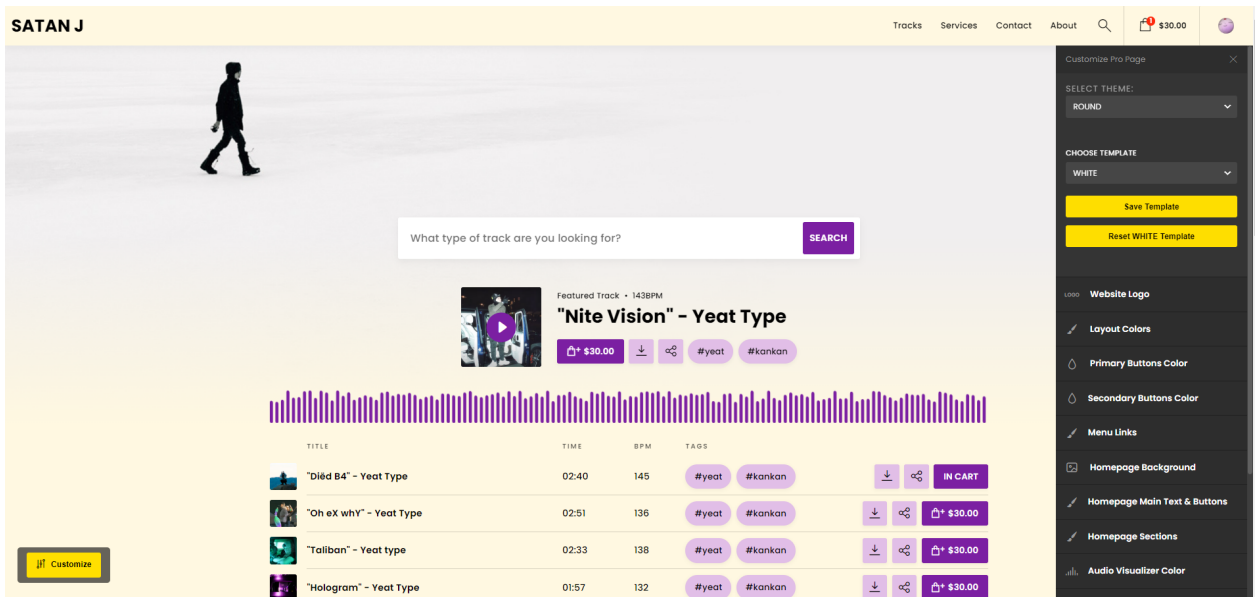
SATAN J

Tracks Services Contact About 1 $30.00

What type of track are you looking for? SEARCH

Featured Track • 143BPM

"Nite Vision" - Yeat Type

$30.00 #yeat #kankan

| TITLE | TIME | BPM | TAGS | |
|---|---|---|---|---|
| "Diëd B4" - Yeat Type | 02:40 | 145 | #yeat #kankan | IN CART |
| "Oh eX whY" - Yeat Type | 02:51 | 136 | #yeat #kankan | $30.00 |
| "Taliban" - Yeat type | 02:33 | 138 | #yeat #kankan | $30.00 |
| "Hologram" - Yeat Type | 01:57 | 132 | #yeat #kankan | $30.00 |

Customize

Customize Pro Page

SELECT THEME:
ROUND

CHOOSE TEMPLATE
WHITE

Save Template

Reset WHITE Template

LOGO Website Logo

Layout Colors

Primary Buttons Color

Secondary Buttons Color

Menu Links

Homepage Background

Homepage Main Text & Buttons

Homepage Sections

Audio Visualizer Color